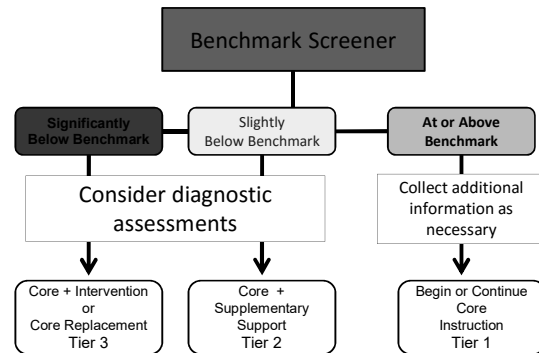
Benchmark Screener

Significantly Below Benchmark

Slightly Below Benchmark

At or Above Benchmark

Consider diagnostic assessments

Collect additional information as necessary

Core + Intervention or Core Replacement Tier 3

Core + Supplementary Support Tier 2

Begin or Continue Core Instruction Tier 1